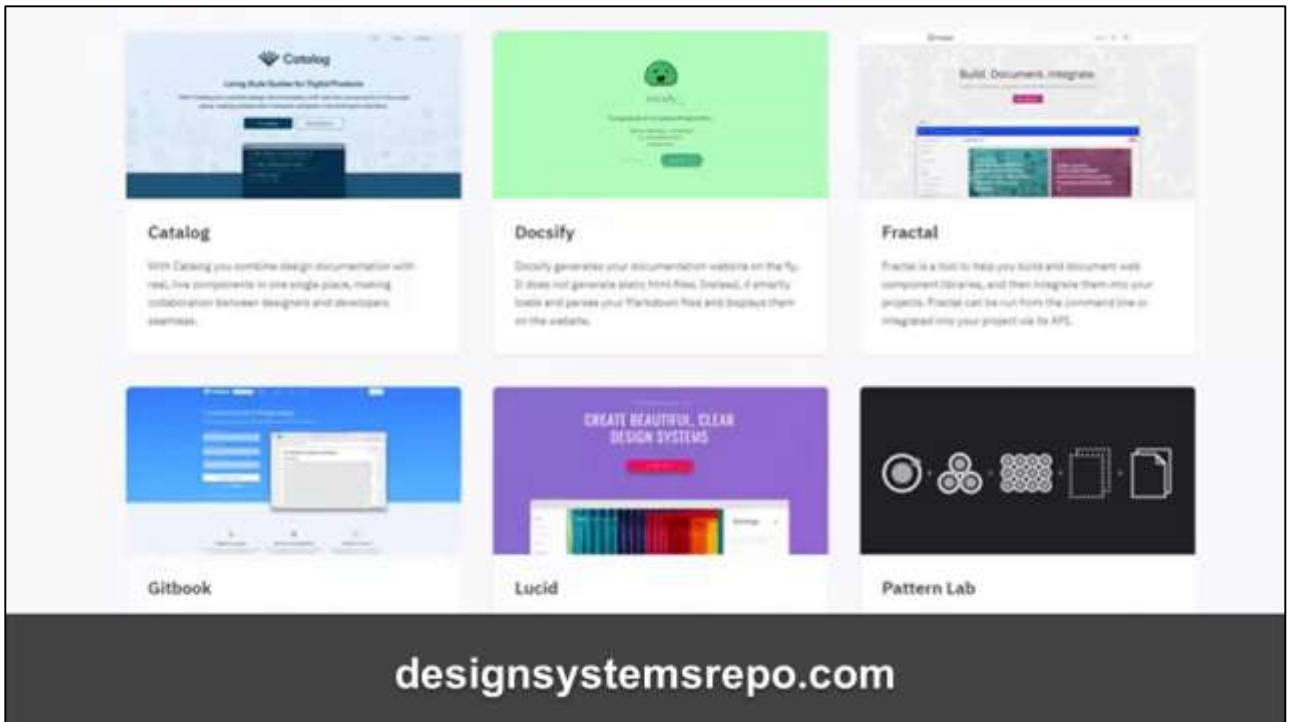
Catalog

Living Style Guides for Digital Products

Catalog

With Catalog you combine design documentation with real, live components in one single place, making collaboration between designers and developers seamless.

docsify

Docsify

Docsify generates your documentation website on the fly. It does not generate static html files. Instead, it smartly loads and parses your Markdown files and displays them on the website.

Build. Document. Integrate.

Fractal

Fractal is a tool to help you build and document web component libraries, and then integrate them into your projects. Fractal can be run from the command line or integrated into your project via its API.

Gitbook

CREATE BEAUTIFUL, CLEAR DESIGN SYSTEMS

Lucid

Pattern Lab

designsystemsrepo.com